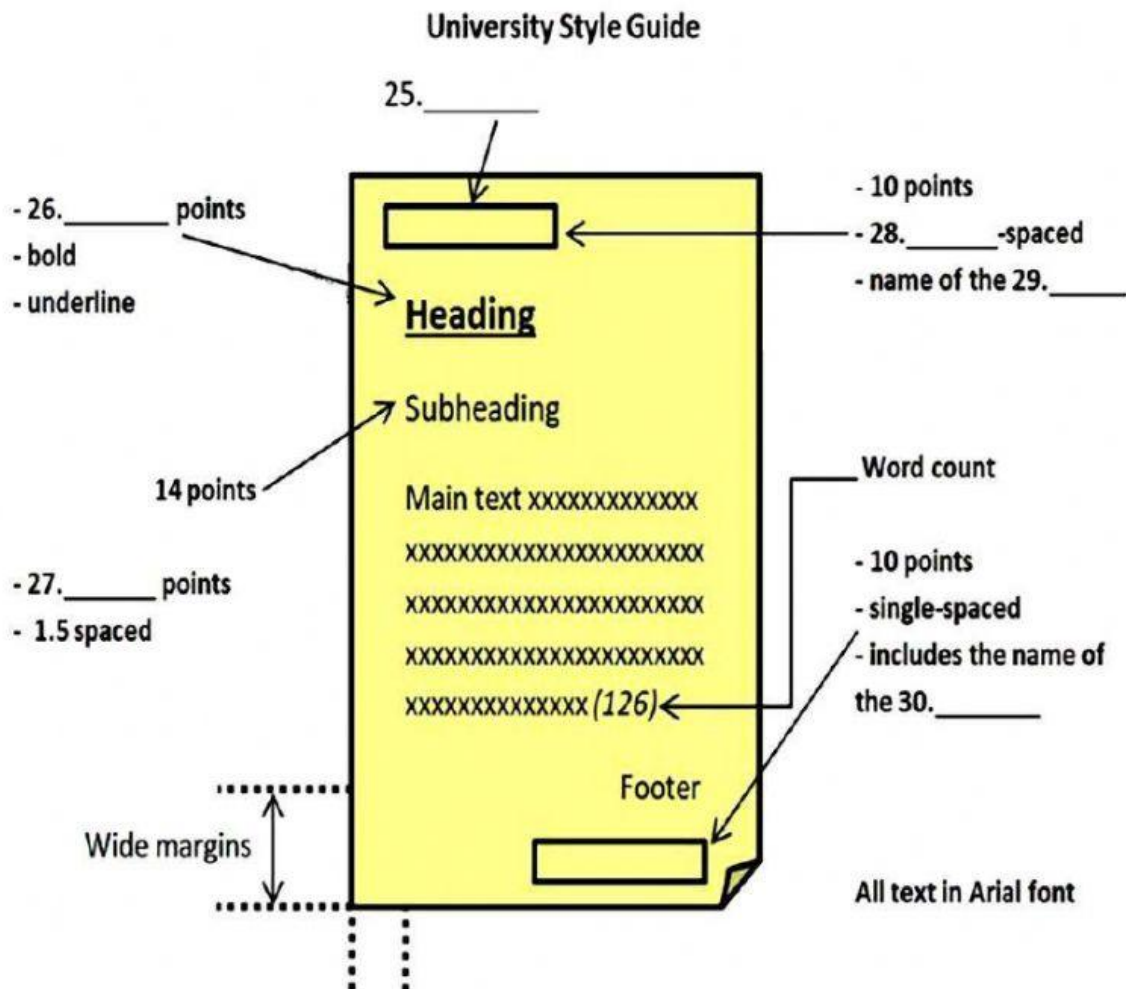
University Style Guide

25.________

- 26.________ points
- bold
- underline

- 10 points
- 28.________-spaced
- name of the 29.______

Heading

Subheading

14 points

Main text xxxxxxxxxxxx
xxxxxxxxxxxxxxxxxxxxxx
xxxxxxxxxxxxxxxxxxxxxx
xxxxxxxxxxxxxxxxxxxxxx
xxxxxxxxxxxxxx *(126)*

Word count

- 27.________ points
- 1.5 spaced

- 10 points
- single-spaced
- includes the name of the 30.________

Footer

Wide margins

All text in Arial font